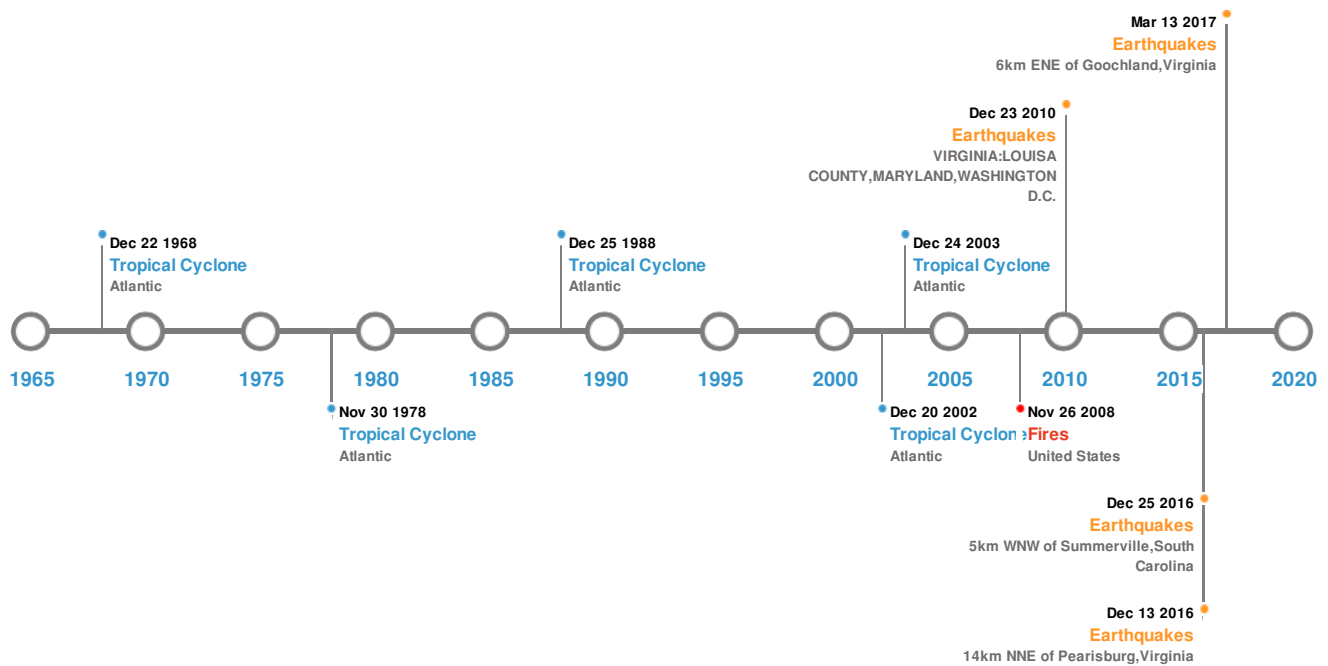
Mar 13 2017
Earthquakes
6km ENE of Goochland,Virginia

Dec 23 2010
Earthquakes
VIRGINIA:LOUISA COUNTY,MARYLAND,WASHINGTON D.C.

Dec 22 1968
Tropical Cyclone
Atlantic

Dec 25 1988
Tropical Cyclone
Atlantic

Dec 24 2003
Tropical Cyclone
Atlantic

1965
1970
1975
1980
1985
1990
1995
2000
2005
2010
2015
2020

Nov 30 1978
Tropical Cyclone
Atlantic

Dec 20 2002
Tropical Cyclone
Atlantic

Nov 26 2008
Fires
United States

Dec 25 2016
Earthquakes
5km WNW of Summerville,South Carolina

Dec 13 2016
Earthquakes
14km NNE of Pearisburg,Virginia